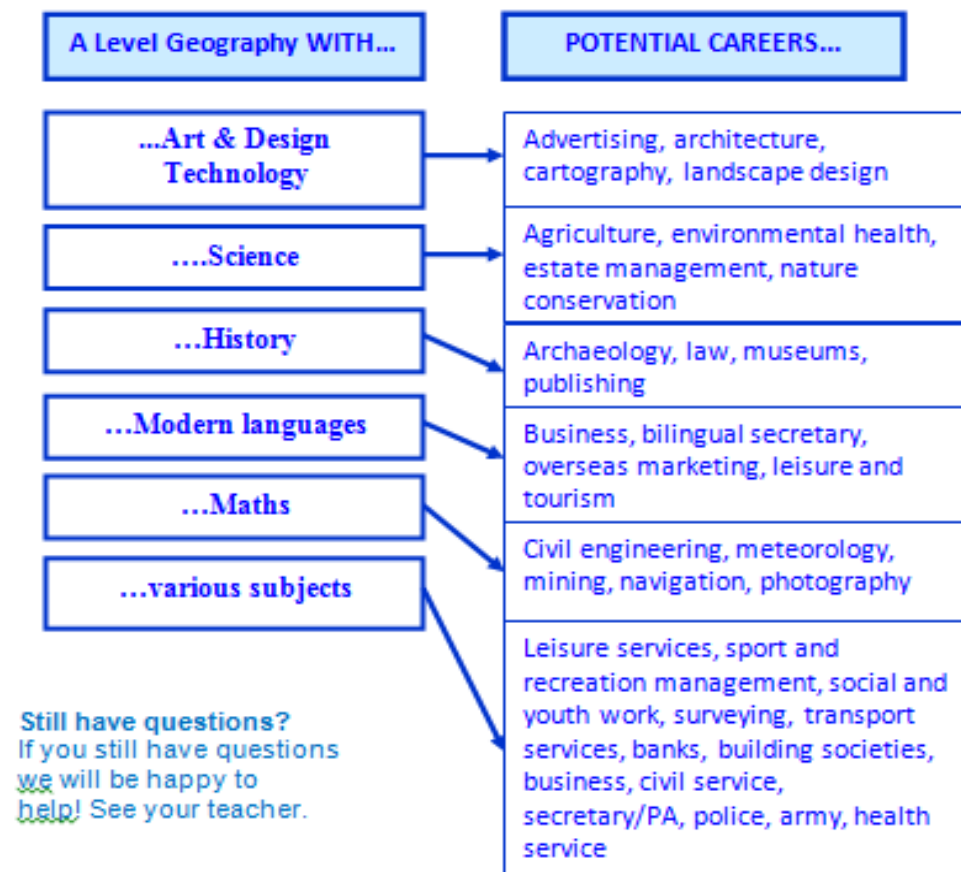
A Level Geography WITH...

POTENTIAL CAREERS...

...Art & Design Technology

Advertising, architecture, cartography, landscape design

....Science

Agriculture, environmental health, estate management, nature conservation

...History

Archaeology, law, museums, publishing

...Modern languages

Business, bilingual secretary, overseas marketing, leisure and tourism

...Maths

Civil engineering, meteorology, mining, navigation, photography

...various subjects

Leisure services, sport and recreation management, social and youth work, surveying, transport services, banks, building societies, business, civil service, secretary/PA, police, army, health service

Still have questions?
If you still have questions we will be happy to help! See your teacher.